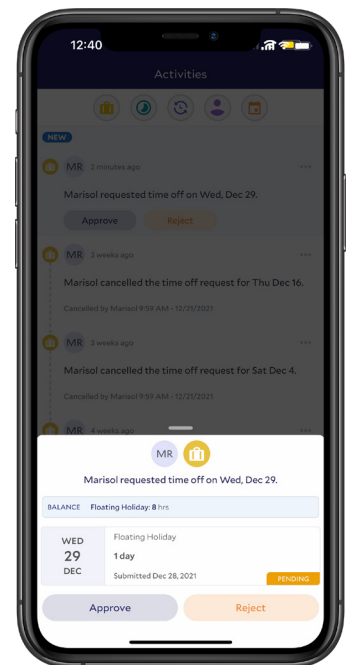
12:40

Activities

NEW

MR 3 minutes ago

Marisol requested time off on Wed, Dec 29.

Approve Reject

MR 3 weeks ago

Marisol cancelled the time off request for Thu Dec 16.

Cancelled by Marisol 9:59 AM - 12/21/2021

MR 3 weeks ago

Marisol cancelled the time off request for Sat Dec 4.

Cancelled by Marisol 9:59 AM - 12/21/2021

MR 4 weeks ago

MR

Marisol requested time off on Wed, Dec 29.

BALANCE Floating Holiday: 8 hrs

WED 29 DEC

Floating Holiday

1 day

Submitted Dec 28, 2021

PENDING

Approve Reject